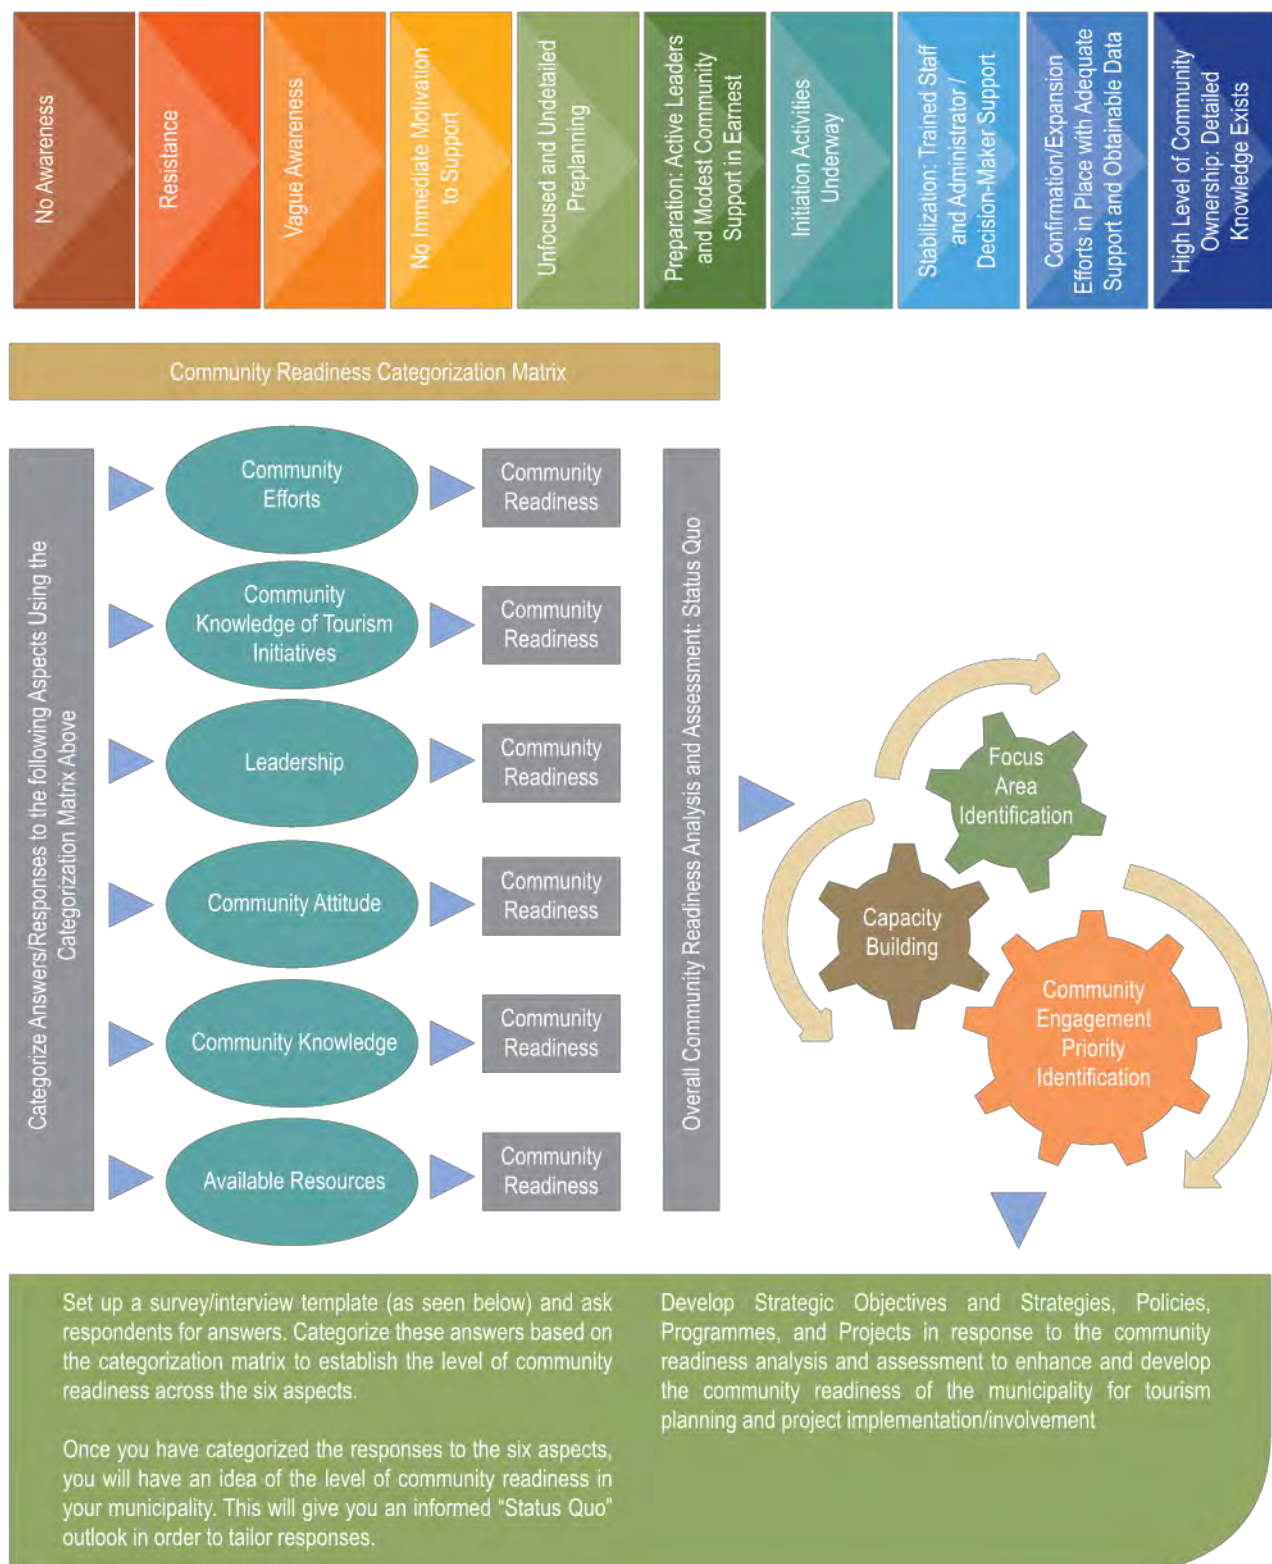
No Awareness

Resistance

Vague Awareness

No Immediate Motivation to Support

Unfocused and Undetailed Preplanning

Preparation: Active Leaders and Modest Community Support in Earnest

Initiation Activities Underway

Stabilization: Trained Staff and Administrator / Decision-Maker Support

Confirmation/Expansion Efforts in Place with Adequate Support and Obtainable Data

High Level of Community Ownership: Detailed Knowledge Exists

Community Readiness Categorization Matrix

Categorize Answers/Responses to the following Aspects Using the Categorization Matrix Above

Community Efforts

Community Readiness

Community Knowledge of Tourism Initiatives

Community Readiness

Leadership

Community Readiness

Community Attitude

Community Readiness

Community Knowledge

Community Readiness

Available Resources

Community Readiness

Overall Community Readiness Analysis and Assessment: Status Quo

Focus Area Identification

Capacity Building

Community Engagement Priority Identification

Set up a survey/interview template (as seen below) and ask respondents for answers. Categorize these answers based on the categorization matrix to establish the level of community readiness across the six aspects.

Once you have categorized the responses to the six aspects, you will have an idea of the level of community readiness in your municipality. This will give you an informed "Status Quo" outlook in order to tailor responses.

Develop Strategic Objectives and Strategies, Policies, Programmes, and Projects in response to the community readiness analysis and assessment to enhance and develop the community readiness of the municipality for tourism planning and project implementation/involvement